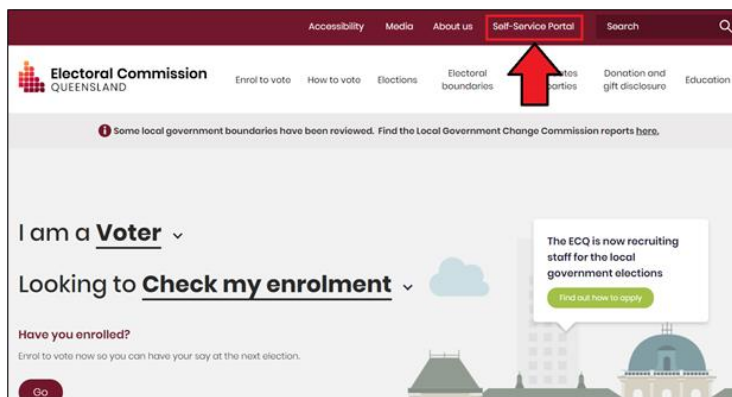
Accessibility Media About us Self-Service Portal Search

Electoral Commission QUEENSLAND

Enrol to vote How to vote Elections Electoral boundaries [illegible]tes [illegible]arties Donation and gift disclosure Education

Some local government boundaries have been reviewed. Find the Local Government Change Commission reports here.

I am a Voter

Looking to Check my enrolment

The ECQ is now recruiting staff for the local government elections

Find out how to apply

Have you enrolled?

Enrol to vote now so you can have your say at the next election.

Go